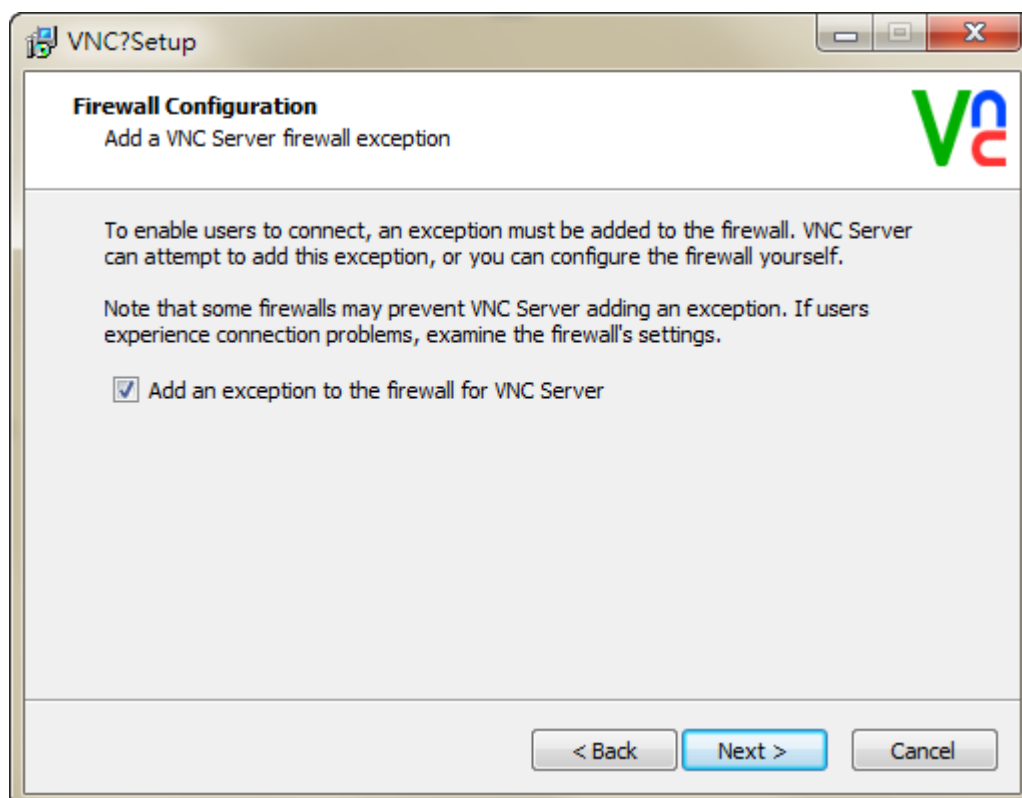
VNC?Setup

Firewall Configuration
Add a VNC Server firewall exception

Vnc

To enable users to connect, an exception must be added to the firewall. VNC Server can attempt to add this exception, or you can configure the firewall yourself.

Note that some firewalls may prevent VNC Server adding an exception. If users experience connection problems, examine the firewall's settings.

Add an exception to the firewall for VNC Server

< Back  Next >  Cancel